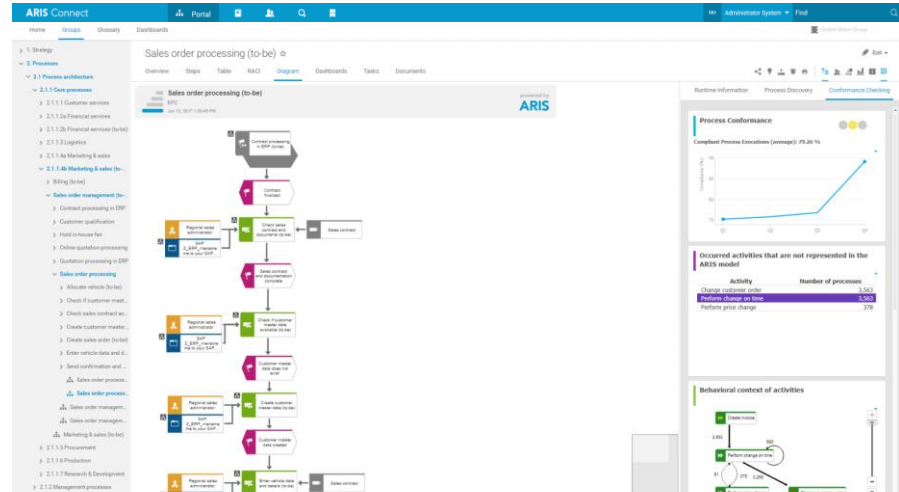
ARIS Connect Portal Administrator System Find

Home Groups Glossary Dashboards

> 1. Strategy
2. Processes
2.1 Process architecture
2.1.1 Core processes
2.1.1.1 Customer services
2.1.1.2a Financial services
2.1.1.2b Financial services (to-be)
2.1.1.3 Logistics
2.1.1.4a Marketing & sales
2.1.1.4b Marketing & sales (to-be)
Billing (to-be)
Sales order management (to-...
Contract processing in ERP
Customer qualification
Hold in-house fair
Online quotation processing
Quotation processing in ERP
Sales order processing
Allocate vehicle (to-be)
Check if customer mast...
Check sales contract an...
Create customer master...
Create sales order (to-be)
Enter vehicle data and d...
Send confirmation and ...
Sales order processi...
Sales order process...
Sales order managem...
Sales order managem...
Marketing & sales (to-be)
2.1.1.5 Procurement
2.1.1.6 Production
2.1.1.7 Research & Development
2.1.2 Management processes

Sales order processing (to-be) ☆

Edit

Overview Steps Table RACI Diagram Dashboards Tasks Documents

Sales order processing (to-be)
EPC

powered by ARIS

Contract processing in ERP (to-be)
Contract finalized
Regional sales administrator
SAP Z_ERP_rename me to your SAP..
Check sales contract and documents (to-be)
Sales contract
Sales contract and documentation complete
Regional sales administrator
SAP Z_ERP_rename me to your SAP..
Check if customer master data available (to-be)
Customer master data does not exist
Regional sales administrator
SAP Z_ERP_rename me to your SAP..
Create customer master data (to-be)
Customer master data created
Regional sales administrator
Enter vehicle data and details (to-be)
Sales contract

Runtime information Process Discovery Conformance Checking

Process Conformance
Compliant Process Executions (average): 79.26 %

Occurred activities that are not represented in the ARIS model

| Activity | Number of processes |
|---|---|
| Change customer order | 3,563 |
| Perform change on time | 3,563 |
| Perform price change | 378 |

Behavioral context of activities
Create invoice
Perform change on time
3,993
360
375
3,200
61